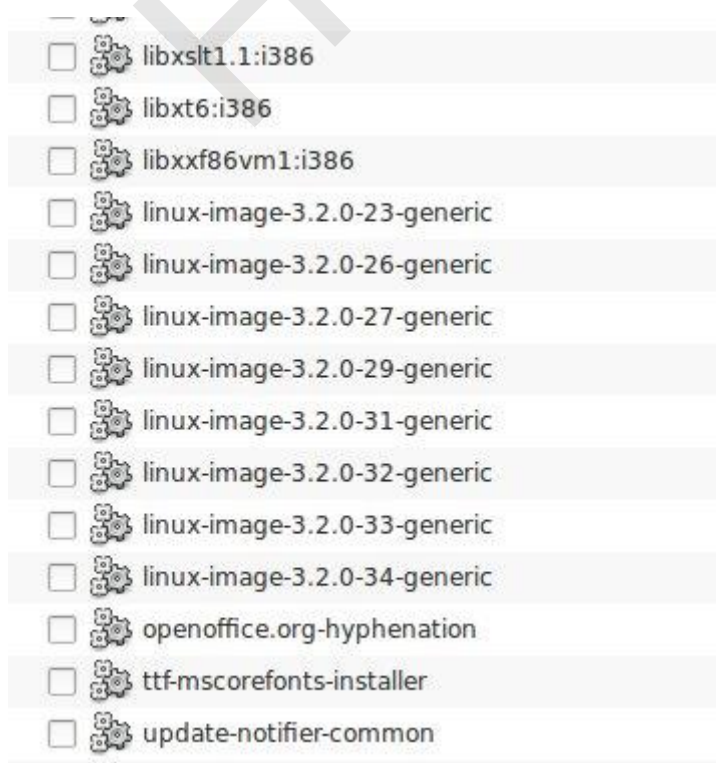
libxslt1.1:i386
libxt6:i386
libxxf86vm1:i386
linux-image-3.2.0-23-generic
linux-image-3.2.0-26-generic
linux-image-3.2.0-27-generic
linux-image-3.2.0-29-generic
linux-image-3.2.0-31-generic
linux-image-3.2.0-32-generic
linux-image-3.2.0-33-generic
linux-image-3.2.0-34-generic
openoffice.org-hyphenation
ttf-mscorefonts-installer
update-notifier-common